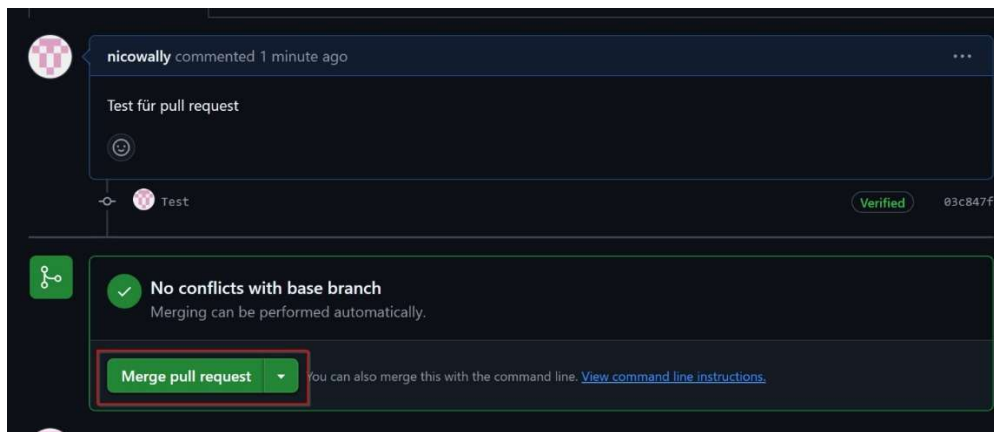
nicowally commented 1 minute ago

...

Test für pull request

Test

Verified

03c847f

No conflicts with base branch

Merging can be performed automatically.

Merge pull request

You can also merge this with the command line. View command line instructions.